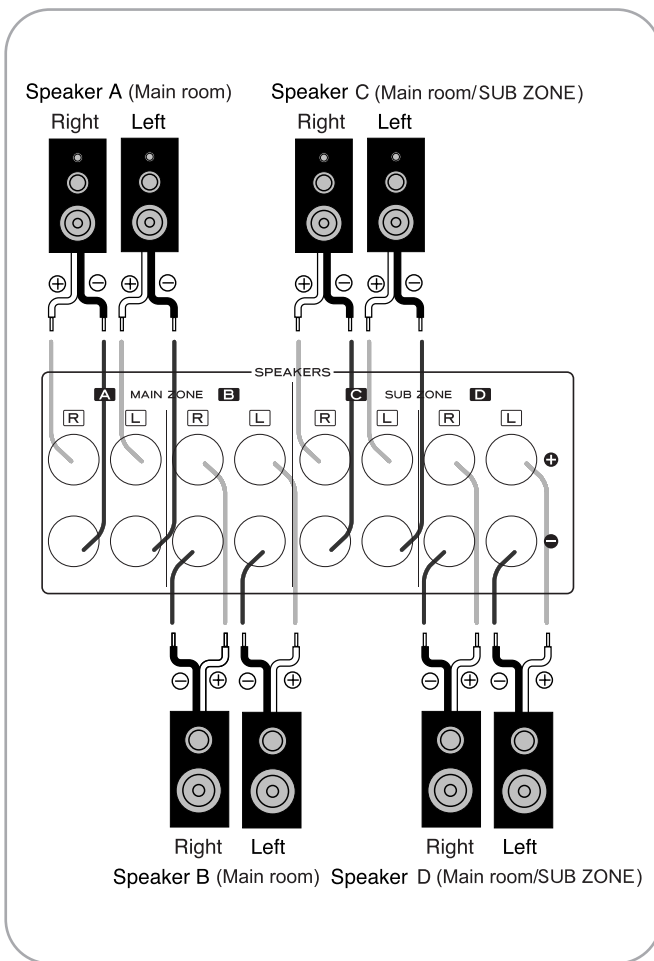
Speaker A (Main room)
Right Left
Speaker C (Main room/SUB ZONE)
Right Left

⊕ ⊖ ⊕ ⊖
⊕ ⊖ ⊕ ⊖

SPEAKERS
A MAIN ZONE B
C SUB ZONE D
R L R L R L R L
+
−

⊖ ⊕ ⊖ ⊕
⊖ ⊕ ⊖ ⊕

Right Left
Right Left
Speaker B (Main room) Speaker D (Main room/SUB ZONE)